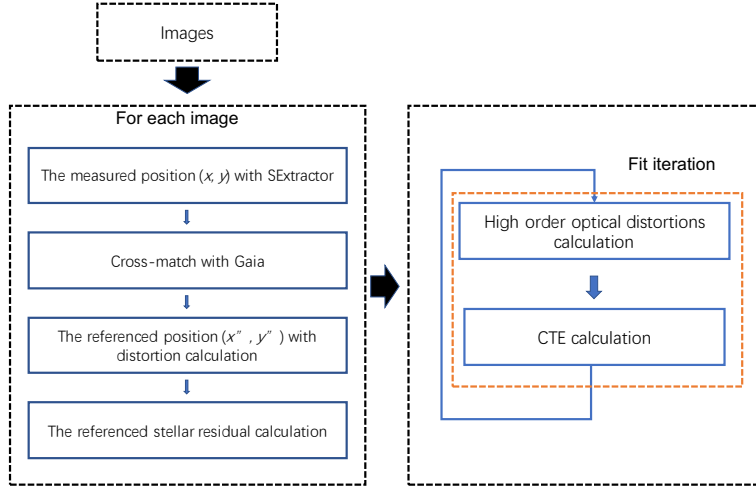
Images

For each image

The measured position (x, y) with SExtractor

Cross-match with Gaia

The referenced position (x″, y″) with distortion calculation

The referenced stellar residual calculation

Fit iteration

High order optical distortions calculation

CTE calculation